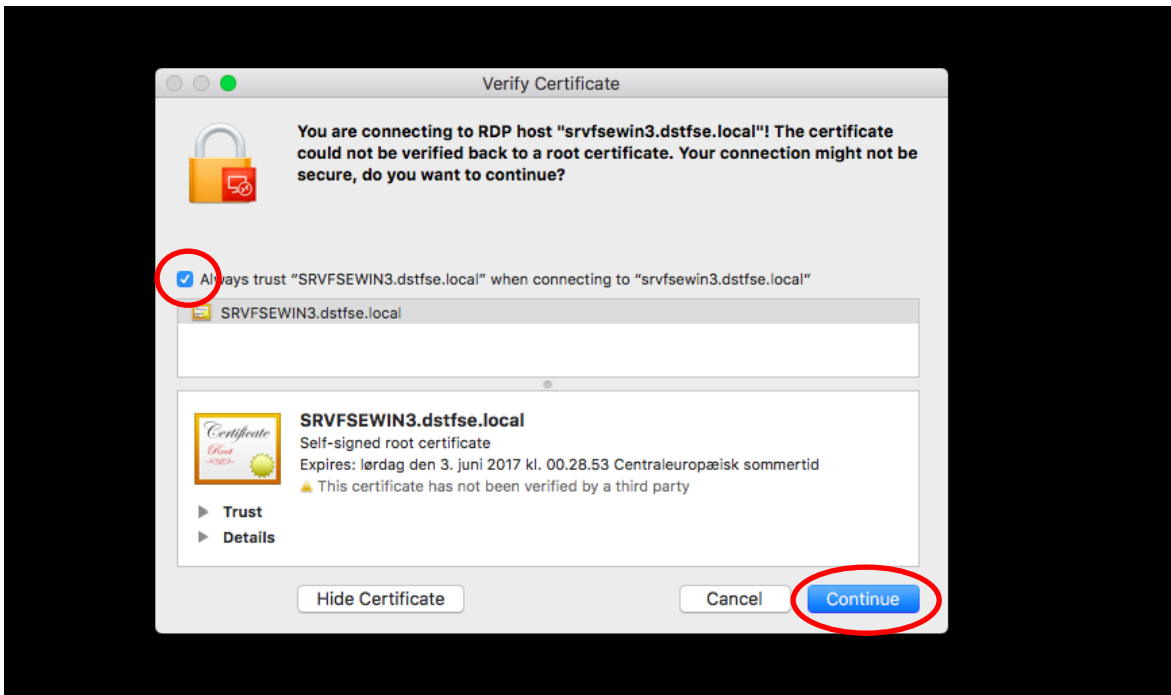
Verify Certificate

You are connecting to RDP host "srvfsewin3.dstfse.local"! The certificate could not be verified back to a root certificate. Your connection might not be secure, do you want to continue?

Always trust "SRVFSEWIN3.dstfse.local" when connecting to "srvfsewin3.dstfse.local"

SRVFSEWIN3.dstfse.local

Certificate
Root

SRVFSEWIN3.dstfse.local
Self-signed root certificate
Expires: lørdag den 3. juni 2017 kl. 00.28.53 Centraleuropæisk sommertid
This certificate has not been verified by a third party

Trust
Details

Hide Certificate

Cancel

Continue